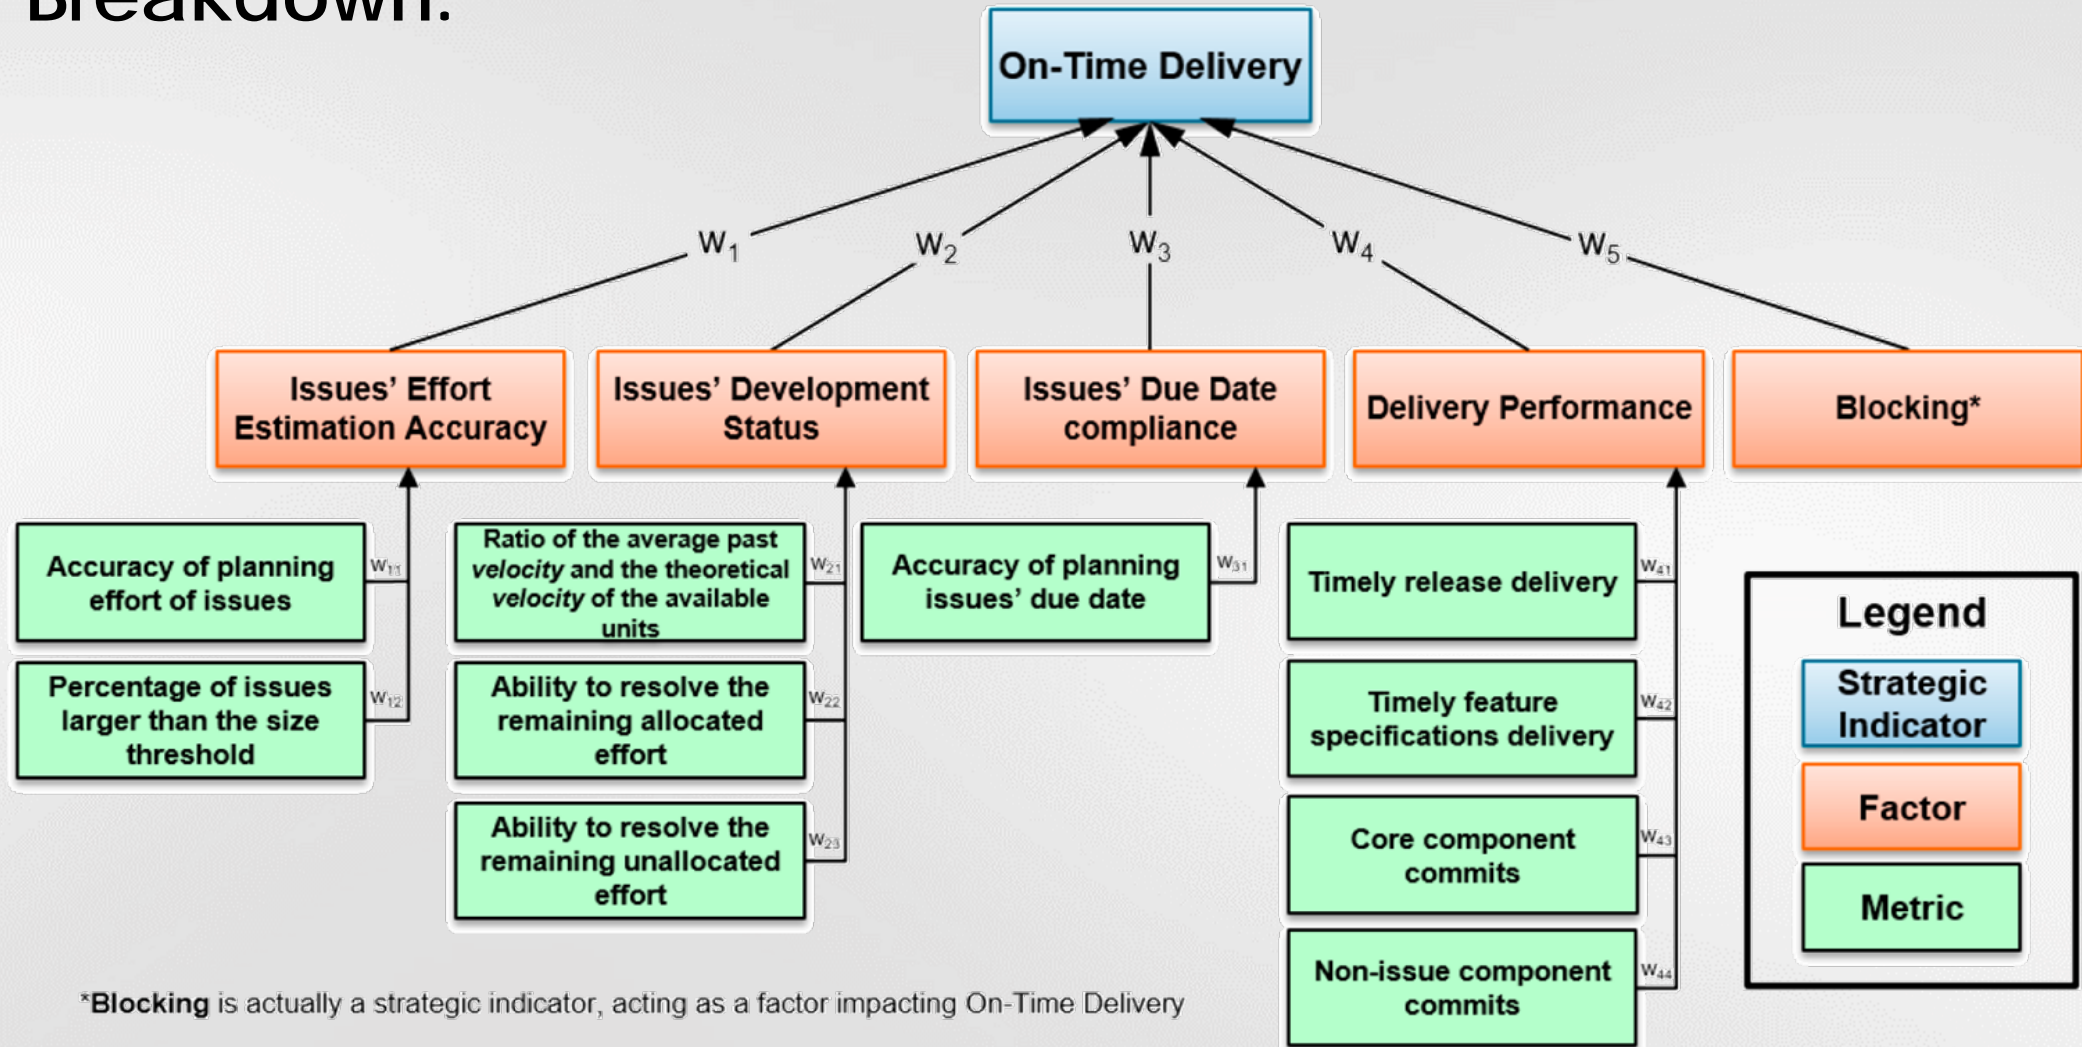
Breakdown:

On-Time Delivery

$w_1$ $w_2$ $w_3$ $w_4$ $w_5$

Issues' Effort Estimation Accuracy

Issues' Development Status

Issues' Due Date compliance

Delivery Performance

Blocking*

Accuracy of planning effort of issues $w_{11}$

Percentage of issues larger than the size threshold $w_{12}$

Ratio of the average past *velocity* and the theoretical *velocity* of the available units $w_{21}$

Ability to resolve the remaining allocated effort $w_{22}$

Ability to resolve the remaining unallocated effort $w_{23}$

Accuracy of planning issues' due date $w_{31}$

Timely release delivery $w_{41}$

Timely feature specifications delivery $w_{42}$

Core component commits $w_{43}$

Non-issue component commits $w_{44}$

Legend

Strategic Indicator

Factor

Metric

*Blocking is actually a strategic indicator, acting as a factor impacting On-Time Delivery